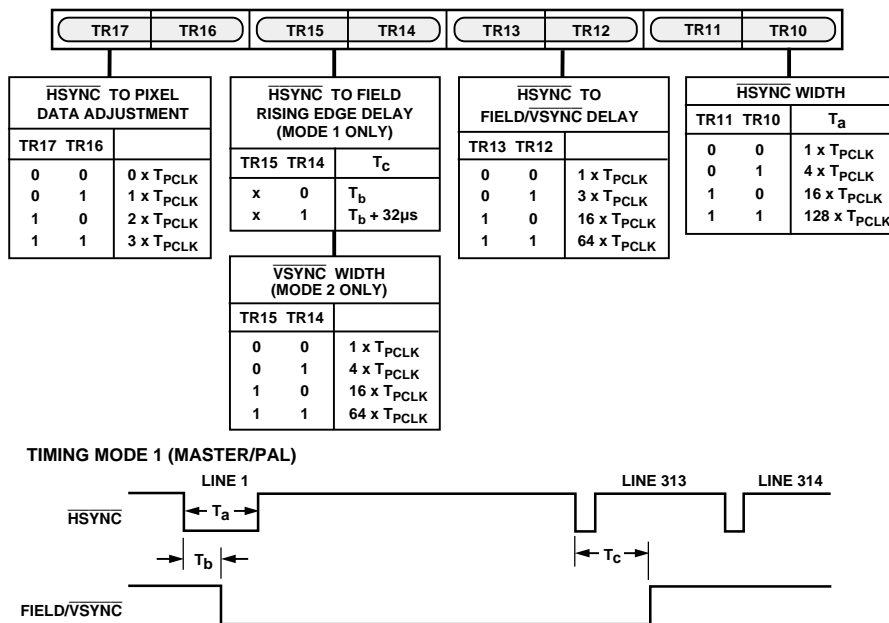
| TR17 | TR16 | TR15 | TR14 | TR13 | TR12 | TR11 | TR10 |
|---|---|---|---|---|---|---|---|

$\overline{\text{HSYNC}}$ TO PIXEL DATA ADJUSTMENT

| TR17 | TR16 | |
|---|---|---|
| 0 | 0 | 0 x $T_{PCLK}$ |
| 0 | 1 | 1 x $T_{PCLK}$ |
| 1 | 0 | 2 x $T_{PCLK}$ |
| 1 | 1 | 3 x $T_{PCLK}$ |

$\overline{\text{HSYNC}}$ TO FIELD RISING EDGE DELAY (MODE 1 ONLY)

| TR15 | TR14 | $T_c$ |
|---|---|---|
| x | 0 | $T_b$ |
| x | 1 | $T_b$ + 32µs |

$\overline{\text{VSYNC}}$ WIDTH (MODE 2 ONLY)

| TR15 | TR14 | |
|---|---|---|
| 0 | 0 | 1 x $T_{PCLK}$ |
| 0 | 1 | 4 x $T_{PCLK}$ |
| 1 | 0 | 16 x $T_{PCLK}$ |
| 1 | 1 | 64 x $T_{PCLK}$ |

$\overline{\text{HSYNC}}$ TO FIELD/$\overline{\text{VSYNC}}$ DELAY

| TR13 | TR12 | |
|---|---|---|
| 0 | 0 | 1 x $T_{PCLK}$ |
| 0 | 1 | 3 x $T_{PCLK}$ |
| 1 | 0 | 16 x $T_{PCLK}$ |
| 1 | 1 | 64 x $T_{PCLK}$ |

$\overline{\text{HSYNC}}$ WIDTH

| TR11 | TR10 | $T_a$ |
|---|---|---|
| 0 | 0 | 1 x $T_{PCLK}$ |
| 0 | 1 | 4 x $T_{PCLK}$ |
| 1 | 0 | 16 x $T_{PCLK}$ |
| 1 | 1 | 128 x $T_{PCLK}$ |

TIMING MODE 1 (MASTER/PAL)

LINE 1 LINE 313 LINE 314

$\overline{\text{HSYNC}}$

$T_a$

$T_b$

$T_c$

FIELD/$\overline{\text{VSYNC}}$